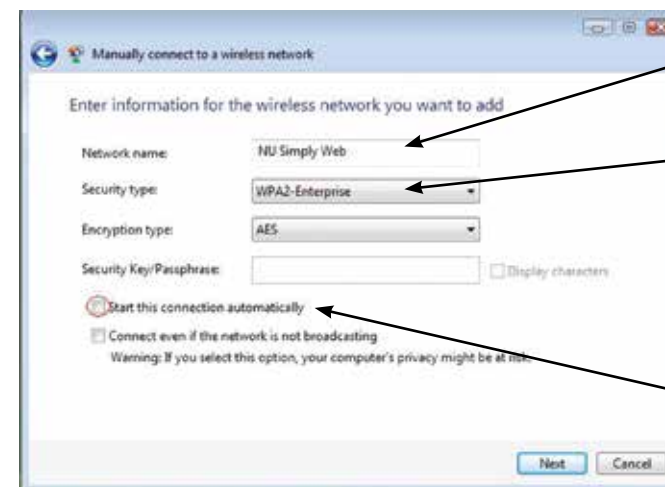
Manually connect to a wireless network

Enter information for the wireless network you want to add

Network name: NU Simply Web

Security type: WPA2-Enterprise

Encryption type: AES

Security Key/Passphrase:

Display characters

Start this connection automatically

Connect even if the network is not broadcasting

Warning: If you select this option, your computer's privacy might be at risk.

Next

Cancel